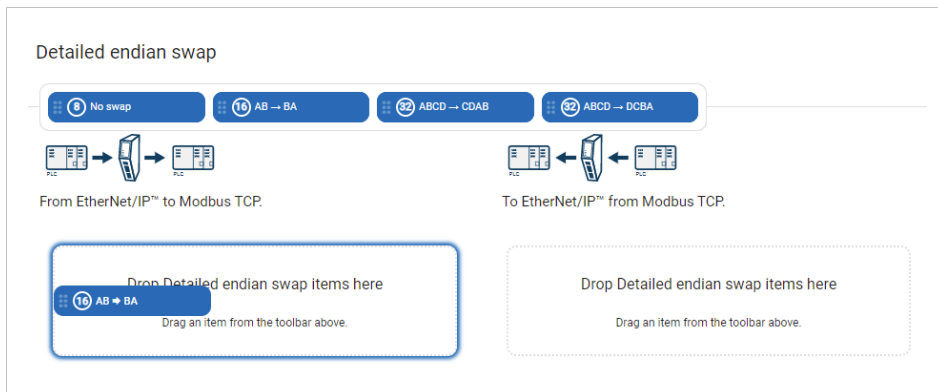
Detailed endian swap

8 No swap
16 AB → BA
32 ABCD → CDAB
32 ABCD → DCBA

PLC
PLC
PLC
PLC

From EtherNet/IP™ to Modbus TCP.

To EtherNet/IP™ from Modbus TCP.

Drop Detailed endian swap items here
16 AB → BA
Drag an item from the toolbar above.

Drop Detailed endian swap items here
Drag an item from the toolbar above.